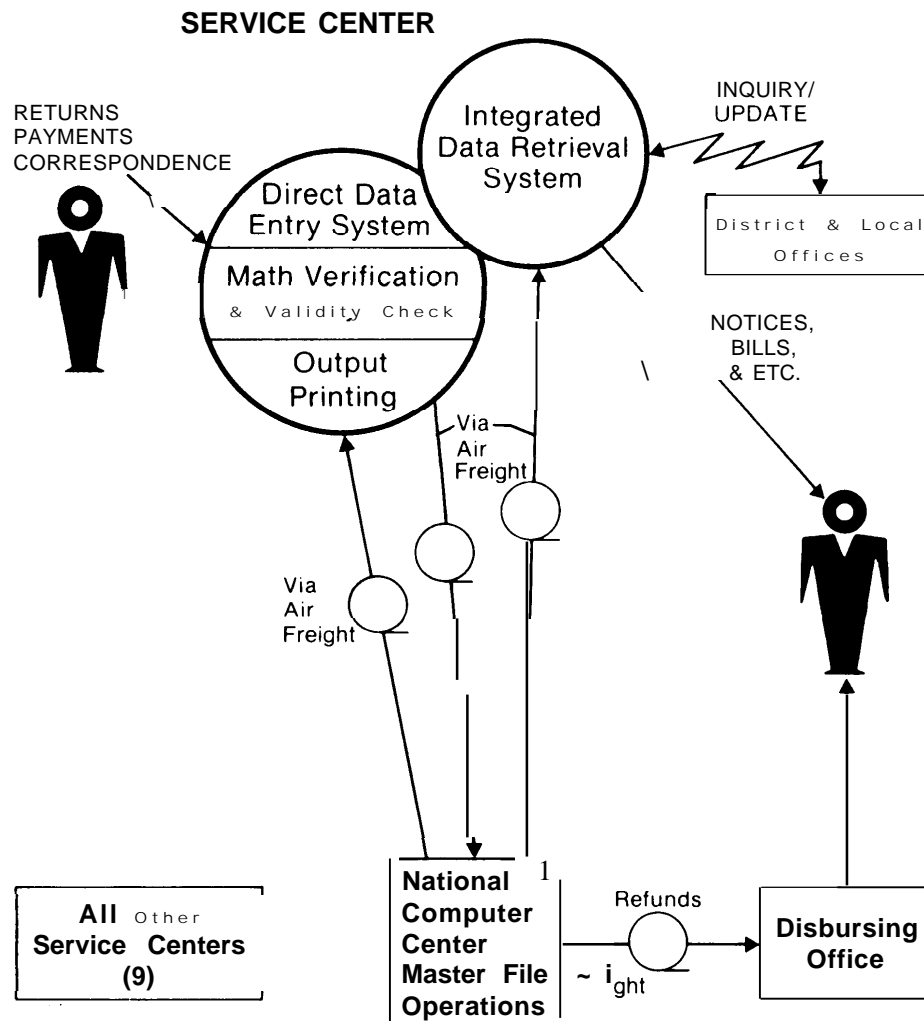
SERVICE CENTER

RETURNS
PAYMENTS
CORRESPONDENCE

Integrated Data Retrieval System

INQUIRY/ UPDATE

Direct Data Entry System

Math Verification & Validity Check

Output Printing

District & Local Offices

NOTICES, BILLS, & ETC.

Via Air Freight

Via Air Freight

All Other Service Centers (9)

National Computer Center Master File Operations

1

Refunds

~ $i_{ght}$

Disbursing Office